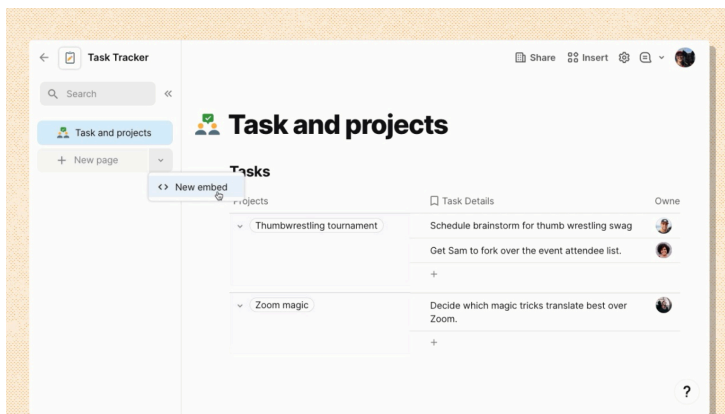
Task Tracker

Search

Task and projects

+ New page

<> New embed

Share Insert

Task and projects

Tasks

Projects

Task Details

Owne

Thumbwrestling tournament

Schedule brainstorm for thumb wrestling swag

Get Sam to fork over the event attendee list.

+

Zoom magic

Decide which magic tricks translate best over Zoom.

+

?